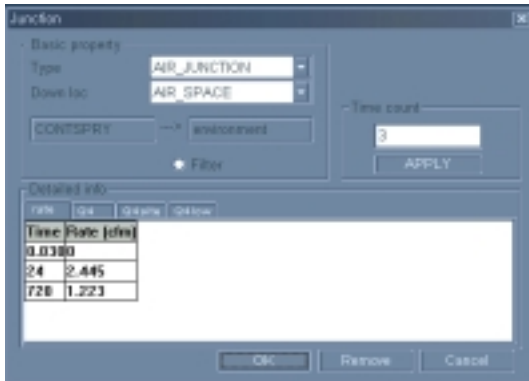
Junction

Basic property

Type AIR_JUNCTION

Down loc AIR_SPACE

CONTSPRY —> environment

Filter

Time count

3

APPLY

Detailed info

rate Qd Qalpha Qd low

| Time | Rate (cfm) |
|---|---|
| 0.0300 | 0 |
| 24 | 2.445 |
| 720 | 1.223 |

OK Remove Cancel